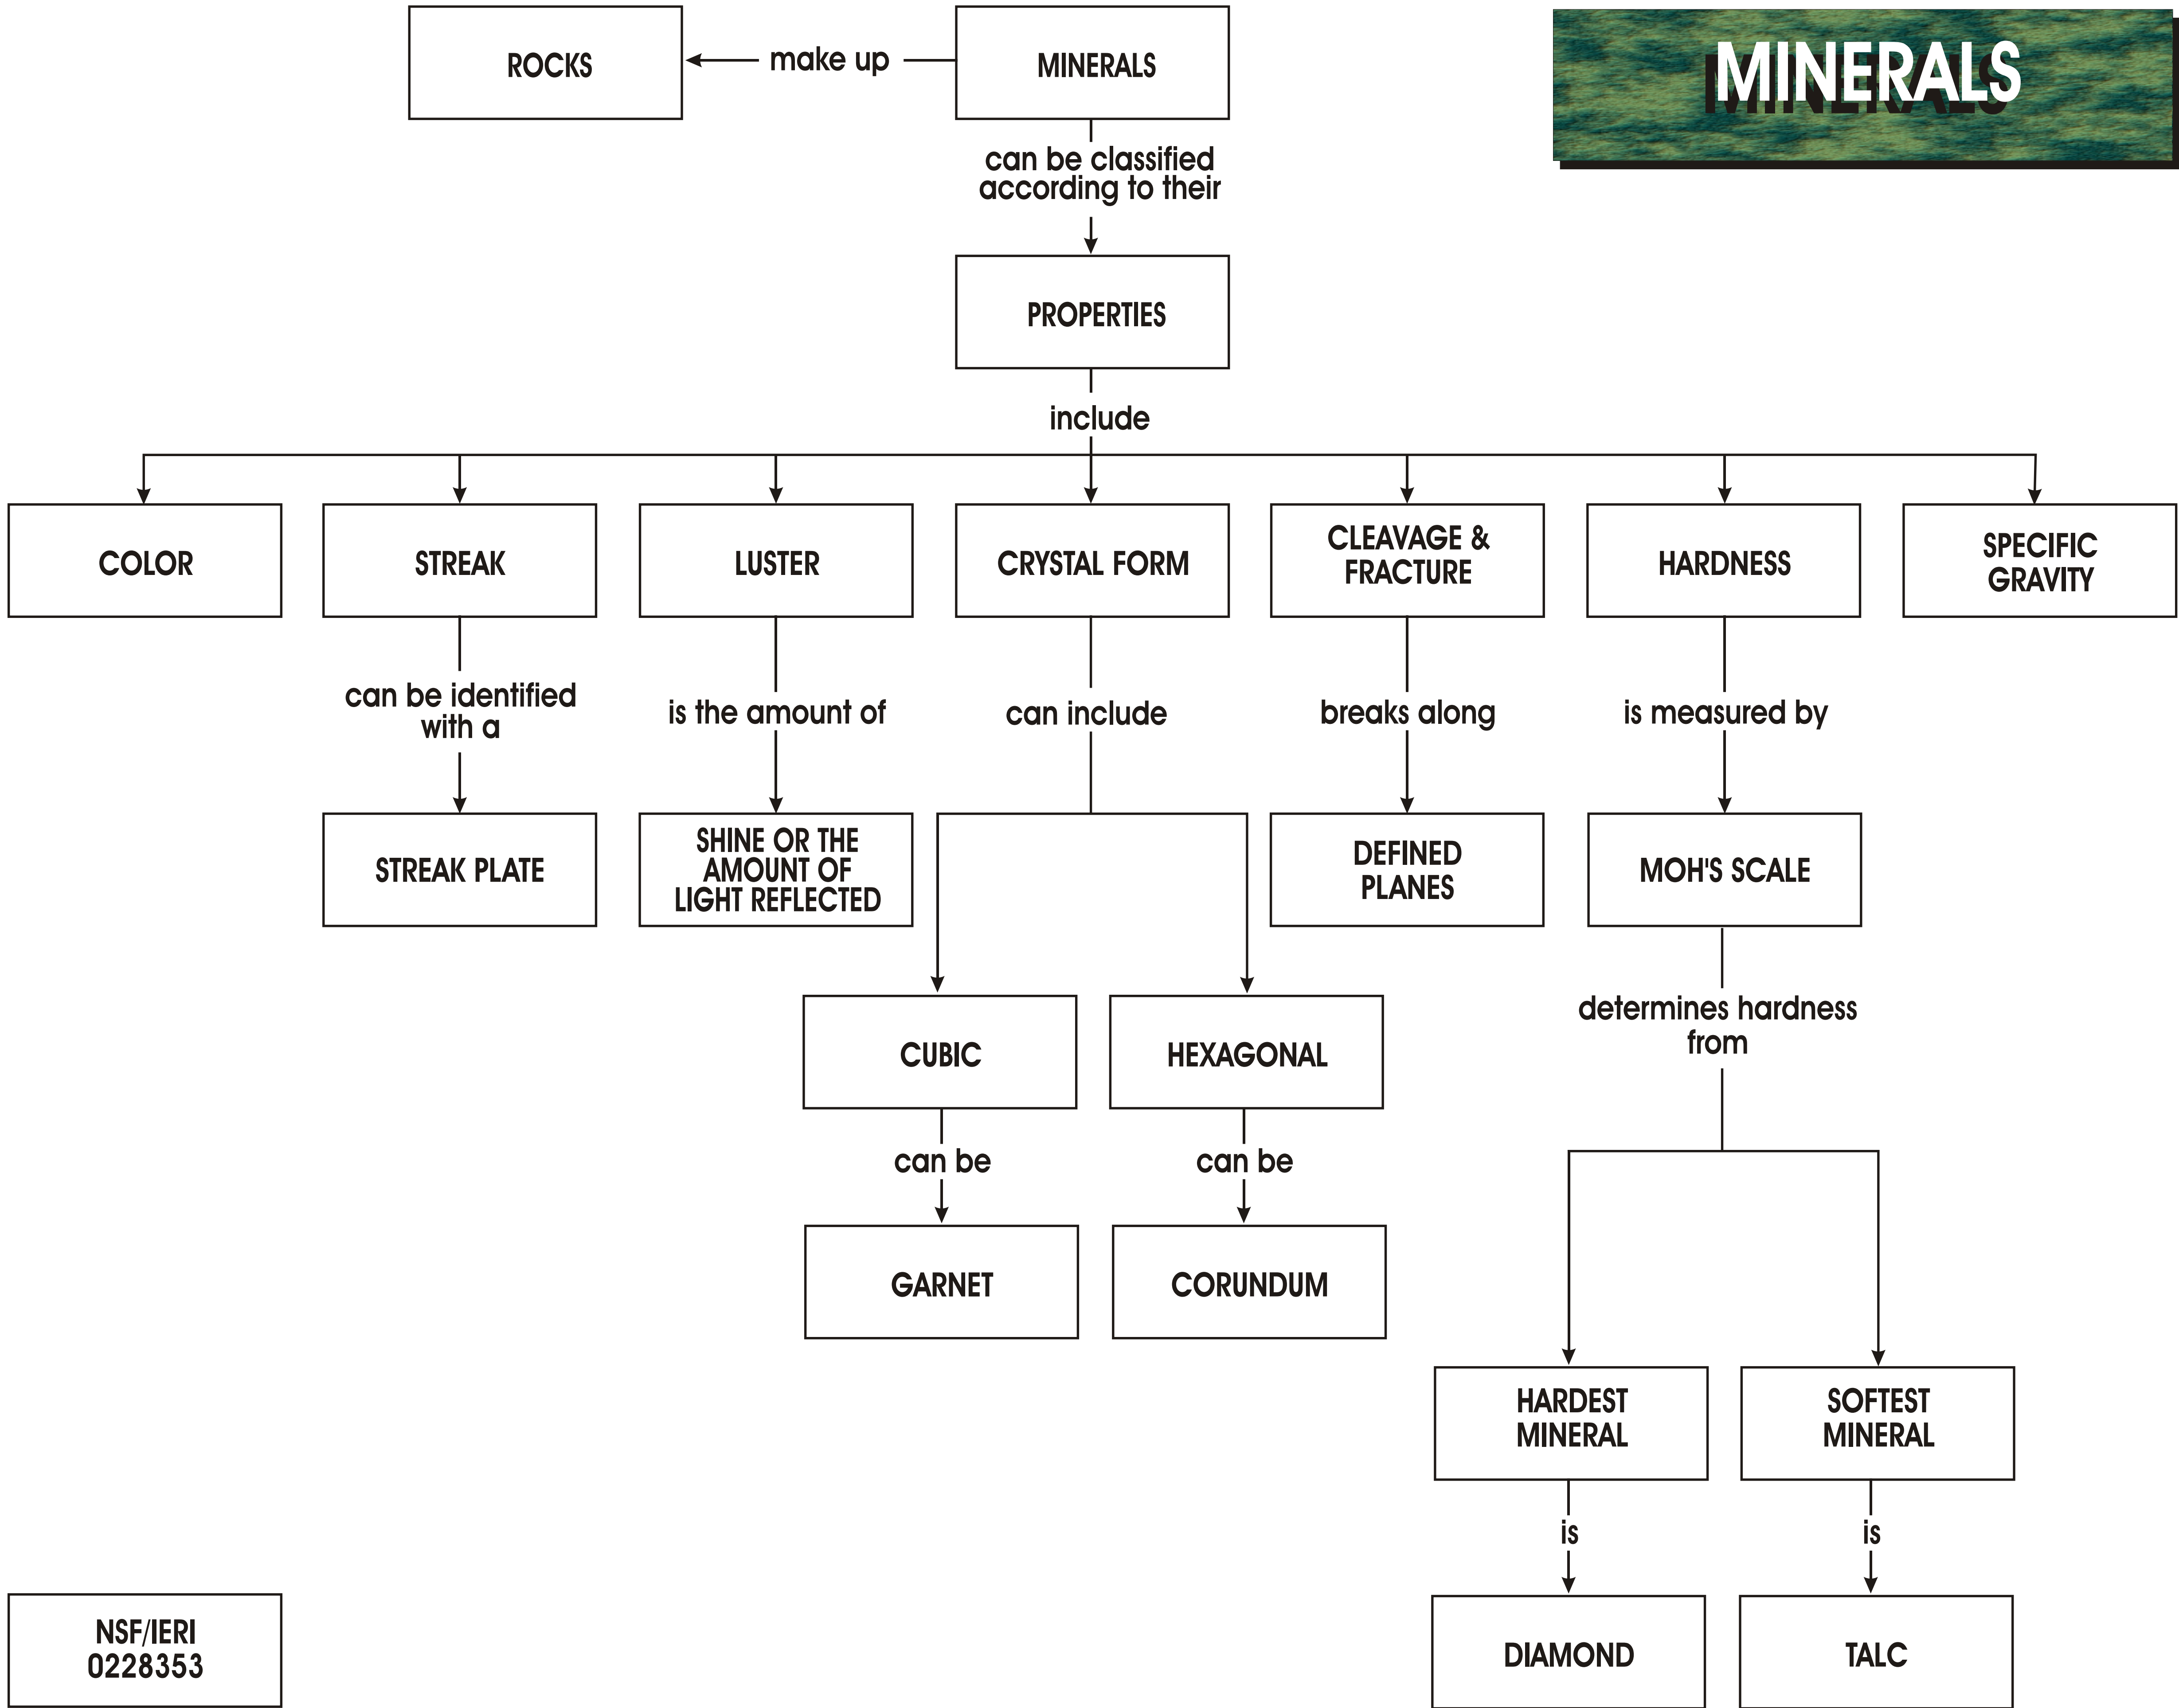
MINERALS

ROCKS ← make up — MINERALS

can be classified according to their

PROPERTIES

include

COLOR

STREAK

can be identified with a

STREAK PLATE

LUSTER

is the amount of

SHINE OR THE AMOUNT OF LIGHT REFLECTED

CRYSTAL FORM

can include

CUBIC

can be

GARNET

HEXAGONAL

can be

CORUNDUM

CLEAVAGE & FRACTURE

breaks along

DEFINED PLANES

HARDNESS

is measured by

MOH'S SCALE

determines hardness from

HARDEST MINERAL

is

DIAMOND

SOFTEST MINERAL

is

TALC

SPECIFIC GRAVITY

NSF/IERI 0228353